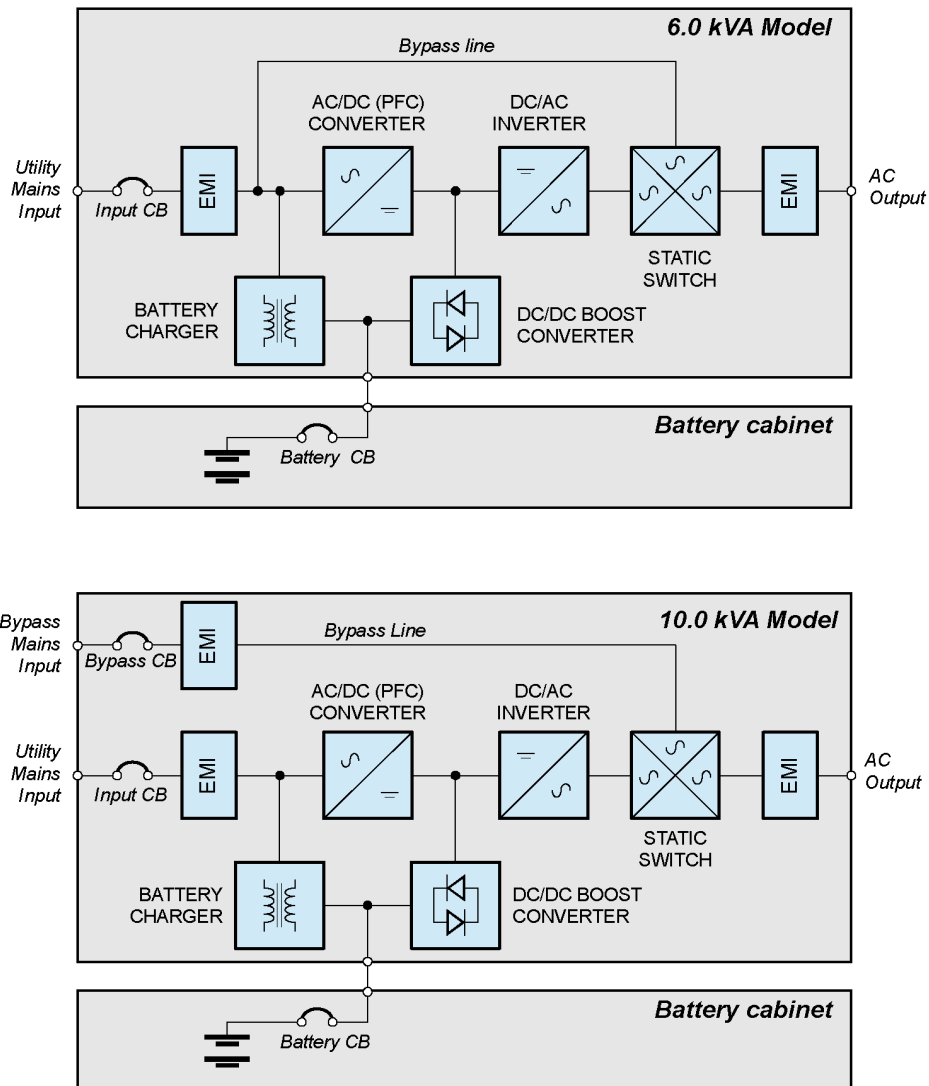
6.0 kVA Model

Bypass line

AC/DC (PFC) CONVERTER

DC/AC INVERTER

Utility Mains Input

Input CB

EMI

STATIC SWITCH

EMI

AC Output

BATTERY CHARGER

DC/DC BOOST CONVERTER

Battery cabinet

Battery CB

10.0 kVA Model

Bypass Mains Input

Bypass CB

EMI

Bypass Line

AC/DC (PFC) CONVERTER

DC/AC INVERTER

Utility Mains Input

Input CB

EMI

STATIC SWITCH

EMI

AC Output

BATTERY CHARGER

DC/DC BOOST CONVERTER

Battery cabinet

Battery CB